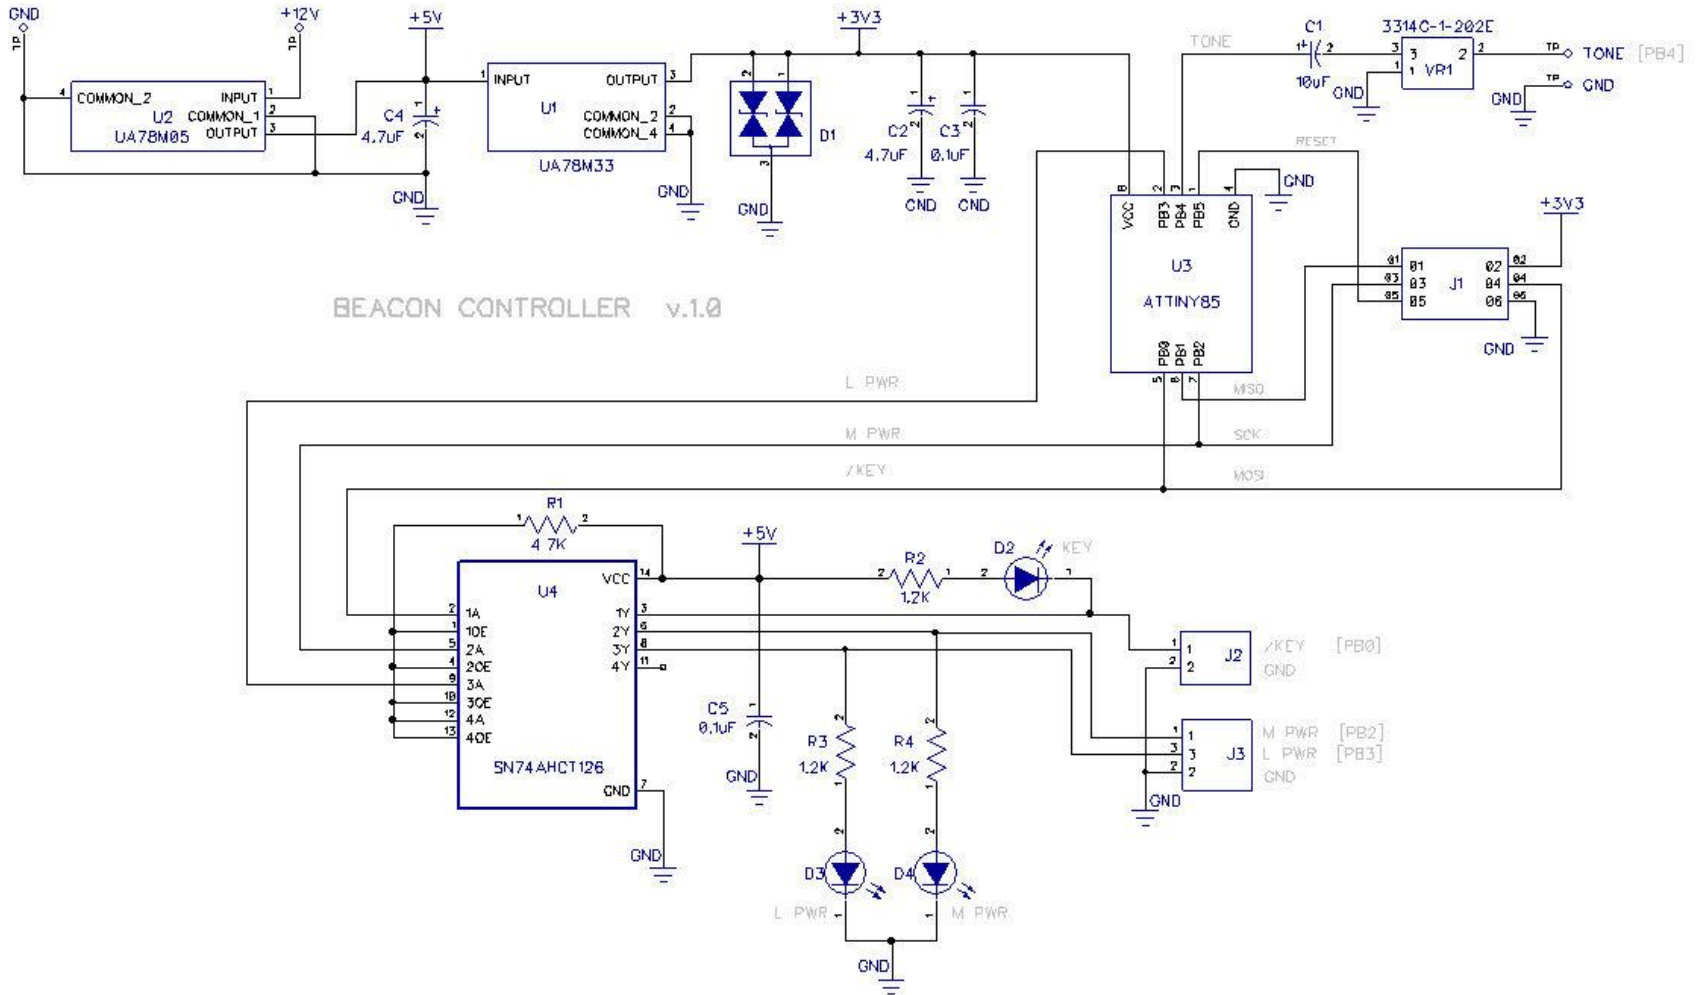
GND
TP
+12V
TP
+5V
+3V3
TONE
C1
3314C-1-202E
COMMON_2
INPUT
U2
COMMON_1
UA78M05
OUTPUT
C4
4.7uF
GND
INPUT
OUTPUT
U1
COMMON_2
COMMON_4
UA78M33
GND
D1
GND
C2
4.7uF
C3
0.1uF
GND
GND
10uF
GND
3 VR1 2
1
TP TONE [PB4]
TP GND
GND
RESET
VCC PB3 PB4 PB5 GND
GND
U3
ATTINY85
PB0 PB1 PB2
+3V3
01 02
03 J1 04
05 06
GND
BEACON CONTROLLER v.1.0
L PWR
MISO
M PWR
SCK
/KEY
MOSI
R1
4.7K
U4
VCC
1A
1OE
2A
2OE
3A
3OE
4A
4OE
1Y
2Y
3Y
4Y
SN74AHCT126
GND
GND
+5V
C5
0.1uF
GND
R2
1.2K
D2
KEY
J2
/KEY [PB0]
GND
R3
1.2K
R4
1.2K
J3
M PWR [PB2]
L PWR [PB3]
GND
GND
D3
L PWR
D4
M PWR
GND